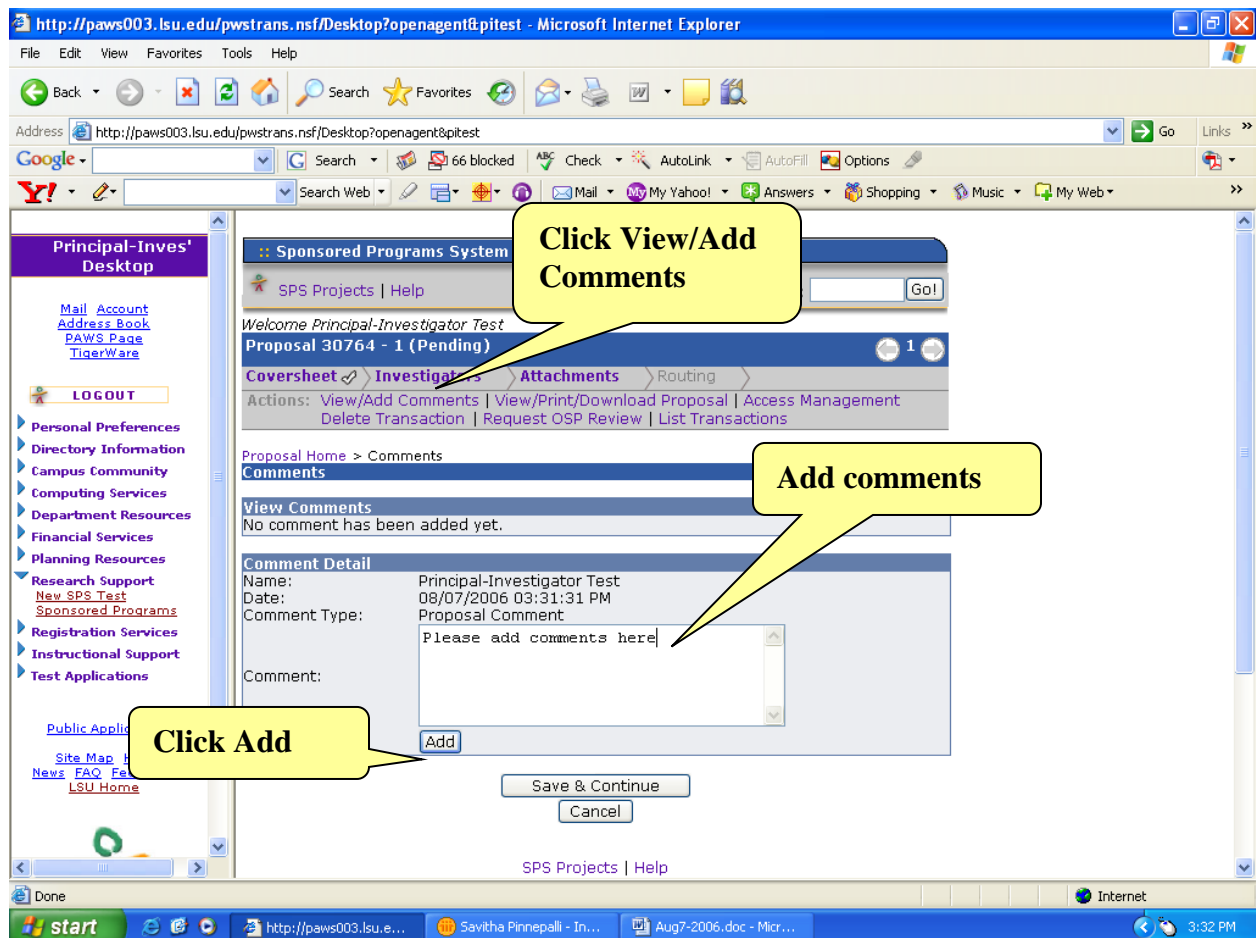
http://paws003.lsu.edu/pwstrans.nsf/Desktop?openagent&pitest - Microsoft Internet Explorer

File Edit View Favorites Tools Help

Back Search Favorites

Address http://paws003.lsu.edu/pwstrans.nsf/Desktop?openagent&pitest Go Links

Google Search 66 blocked Check AutoLink AutoFill Options

Y! Search Web Mail My Yahoo! Answers Shopping Music My Web

Principal-Inves' Desktop

Mail Account
Address Book
PAWS Page
TigerWare

LOGOUT

Personal Preferences
Directory Information
Campus Community
Computing Services
Department Resources
Financial Services
Planning Resources
Research Support
New SPS Test
Sponsored Programs
Registration Services
Instructional Support
Test Applications

Public Applic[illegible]

Site Map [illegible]
News FAQ Fe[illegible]
LSU Home

:: Sponsored Programs System

SPS Projects | Help

Go!

Click View/Add Comments

Welcome Principal-Investigator Test

Proposal 30764 - 1 (Pending)

1

Coversheet Investigators Attachments Routing

Actions: View/Add Comments | View/Print/Download Proposal | Access Management
Delete Transaction | Request OSP Review | List Transactions

Proposal Home > Comments

Comments

Add comments

View Comments

No comment has been added yet.

Comment Detail

| Name: | Principal-Investigator Test |
|---|---|
| Date: | 08/07/2006 03:31:31 PM |
| Comment Type: | Proposal Comment |
| Comment: | Please add comments here |

Click Add

Add

Save & Continue

Cancel

SPS Projects | Help

Done

Internet

start http://paws003.lsu.e... Savitha Pinnepalli - In... Aug7-2006.doc - Micr... 3:32 PM